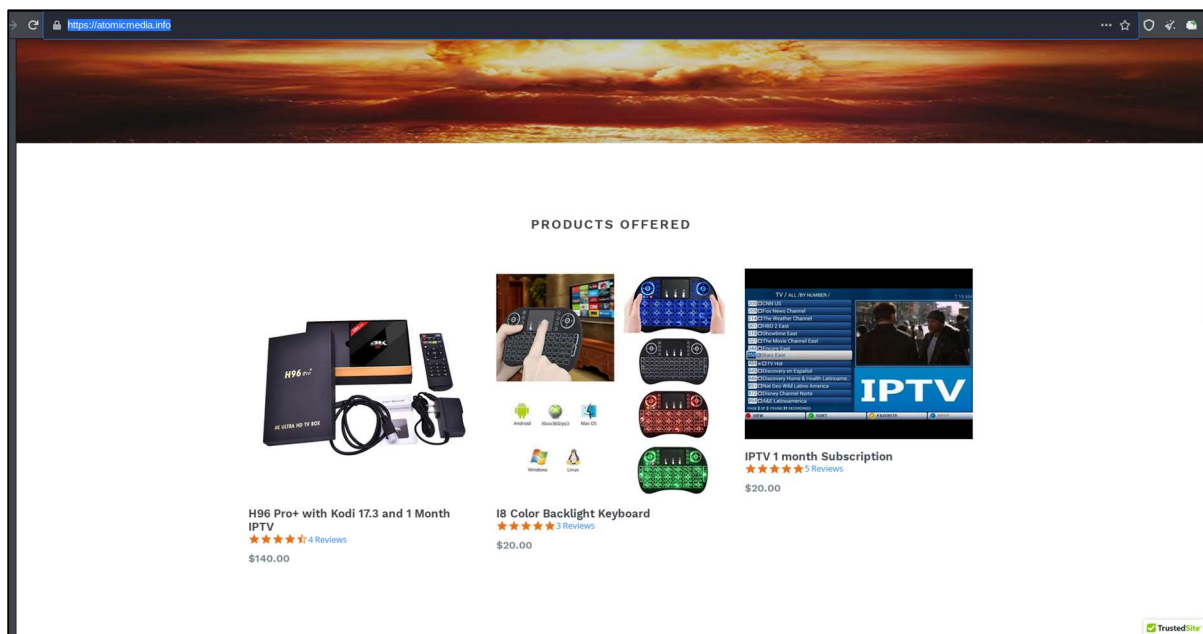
https://atomicmedia.info

PRODUCTS OFFERED

H96 Pro+

4K ULTRA HD TV BOX

H96 Pro+ with Kodi 17.3 and 1 Month IPTV
4 Reviews
$140.00

Android Xbox360/ps3 Mac OS
Windows Linux

I8 Color Backlight Keyboard
3 Reviews
$20.00

TV / ALL /BY NUMBER /
CNN US
Fox News Channel
The Weather Channel
HBO 2 East
Showtime East
The Movie Channel East
Encore East
Starz East
CTV Hat
Discovery en Español
Discovery Home & Health Latinoame...
Nat Geo Wild Latino America
Disney Channel Norte
A&E Latinoamerica
IPTV

IPTV 1 month Subscription
5 Reviews
$20.00

TrustedSite